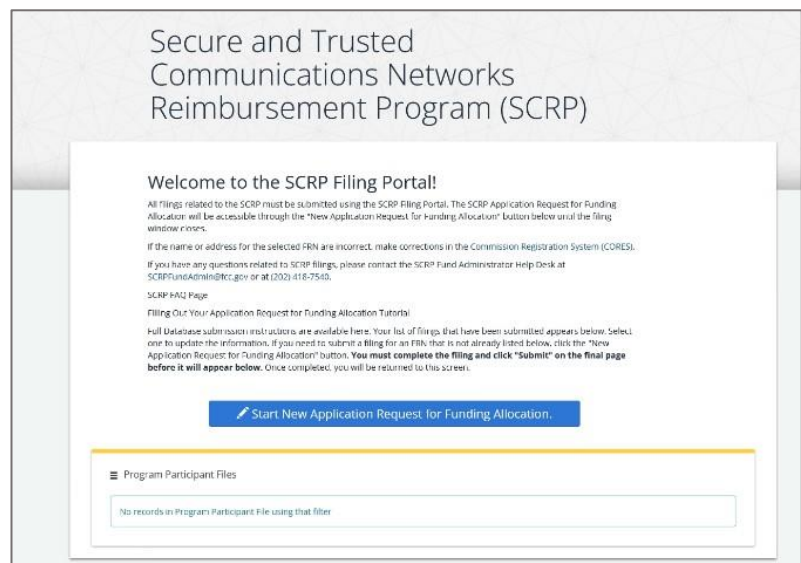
Secure and Trusted Communications Networks Reimbursement Program (SCRP)

Welcome to the SCRP Filing Portal!

All filings related to the SCRP must be submitted using the SCRP Filing Portal. The SCRP Application Request for Funding Allocation will be accessible through the "New Application Request for Funding Allocation" button below until the filing window closes.

If the name or address for the selected FRN are incorrect, make corrections in the Commission Registration System (CORES).

If you have any questions related to SCRP filings, please contact the SCRP Fund Administrator Help Desk at SCRPFundAdmin@fcc.gov or at (202) 418-7540.

SCRP FAQ Page

Filling Out Your Application Request for Funding Allocation Tutorial

Full Database submission instructions are available here. Your list of filings that have been submitted appears below. Select one to update the information. If you need to submit a filing for an FRN that is not already listed below, click the "New Application Request for Funding Allocation" button. You must complete the filing and click "Submit" on the final page before it will appear below. Once completed, you will be returned to this screen.

Start New Application Request for Funding Allocation.

Program Participant Files

No records in Program Participant File using that filter